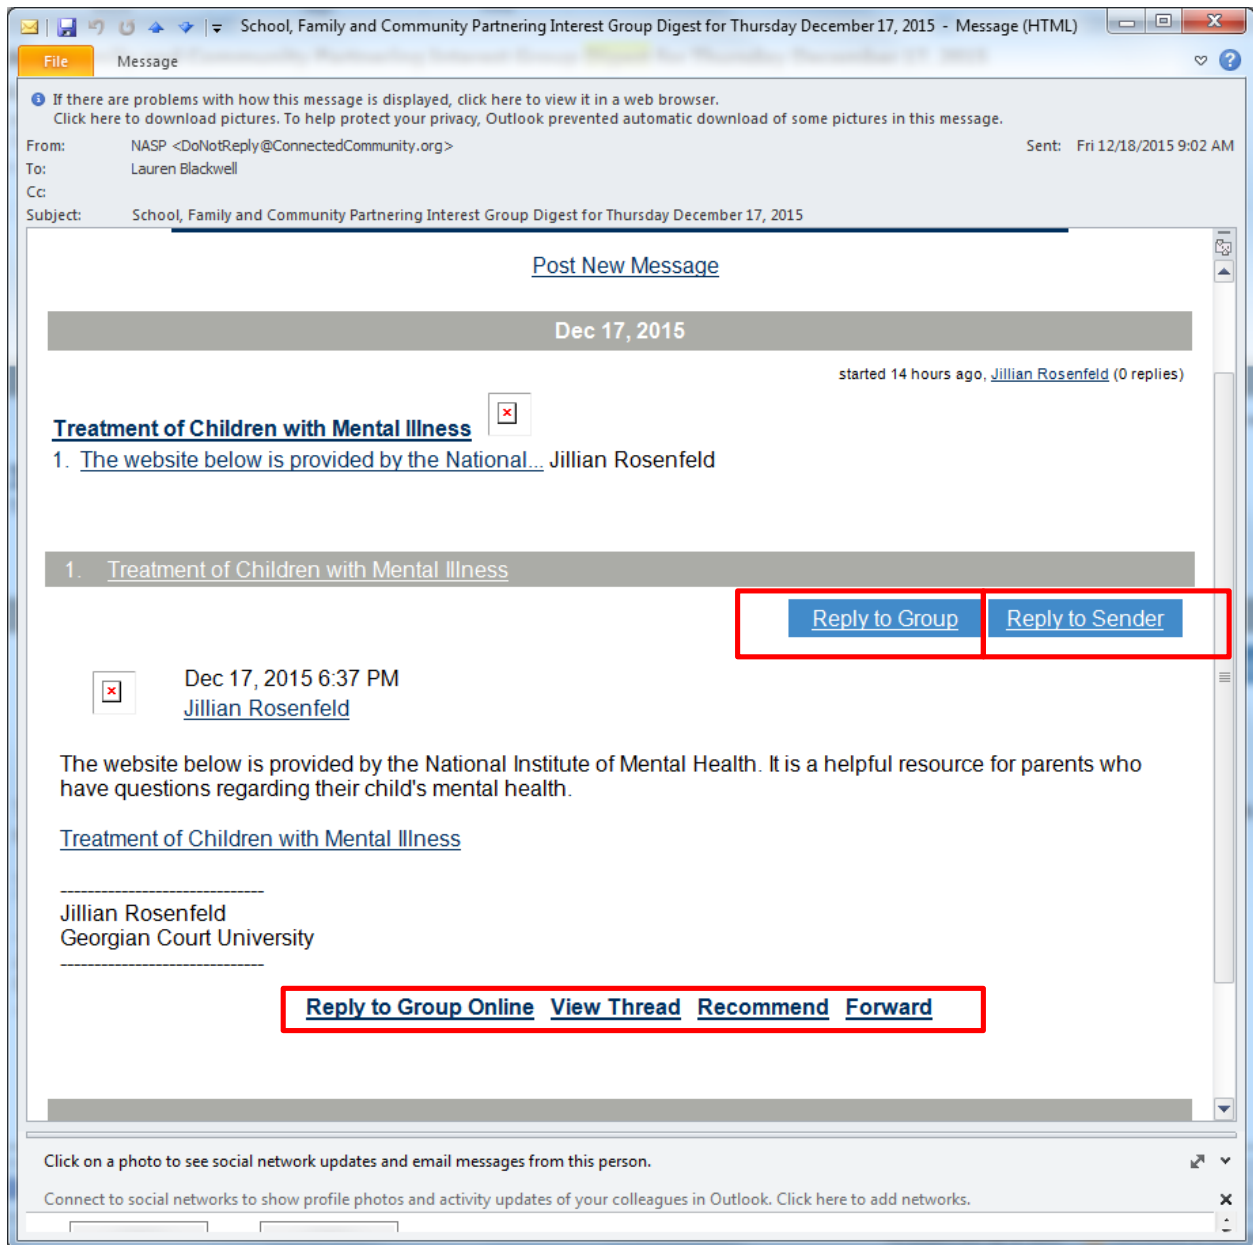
School, Family and Community Partnering Interest Group Digest for Thursday December 17, 2015 - Message (HTML)

File
Message

If there are problems with how this message is displayed, click here to view it in a web browser.
Click here to download pictures. To help protect your privacy, Outlook prevented automatic download of some pictures in this message.

From: NASP <DoNotReply@ConnectedCommunity.org>
Sent: Fri 12/18/2015 9:02 AM
To: Lauren Blackwell
Cc:
Subject: School, Family and Community Partnering Interest Group Digest for Thursday December 17, 2015

Post New Message

Dec 17, 2015

started 14 hours ago, Jillian Rosenfeld (0 replies)

Treatment of Children with Mental Illness

1. The website below is provided by the National... Jillian Rosenfeld

1. Treatment of Children with Mental Illness

Reply to Group Reply to Sender

Dec 17, 2015 6:37 PM
Jillian Rosenfeld

The website below is provided by the National Institute of Mental Health. It is a helpful resource for parents who have questions regarding their child's mental health.

Treatment of Children with Mental Illness

------------------------------
Jillian Rosenfeld
Georgian Court University
------------------------------

Reply to Group Online View Thread Recommend Forward

Click on a photo to see social network updates and email messages from this person.

Connect to social networks to show profile photos and activity updates of your colleagues in Outlook. Click here to add networks.